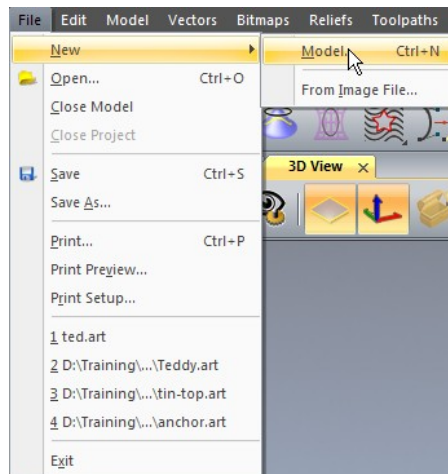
File Edit Model Vectors Bitmaps Reliefs Toolpaths

New
Open... Ctrl+O
Close Model
Close Project
Save Ctrl+S
Save As...
Print... Ctrl+P
Print Preview...
Print Setup...
1 ted.art
2 D:\Training\...\Teddy.art
3 D:\Training\...\tin-top.art
4 D:\Training\...\anchor.art
Exit

Model... Ctrl+N
From Image File...

3D View ×